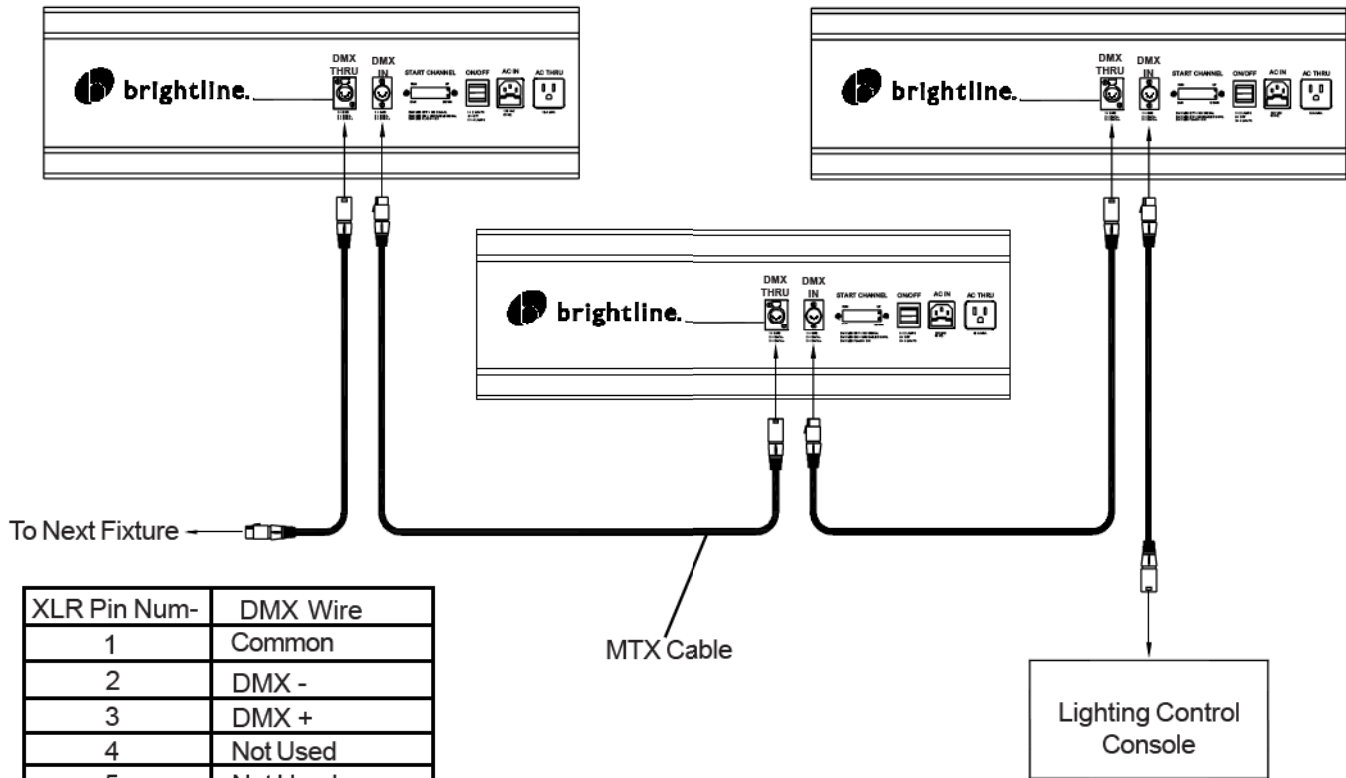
brightline.

DMX THRU

DMX IN

START CHANNEL

ON/OFF

AC IN

AC THRU

brightline.

DMX THRU

DMX IN

START CHANNEL

ON/OFF

AC IN

AC THRU

brightline.

DMX THRU

DMX IN

START CHANNEL

ON/OFF

AC IN

AC THRU

To Next Fixture

MTX Cable

Lighting Control Console

| XLR Pin Num- | DMX Wire |
|---|---|
| 1 | Common |
| 2 | DMX - |
| 3 | DMX + |
| 4 | Not Used |
| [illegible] | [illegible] |